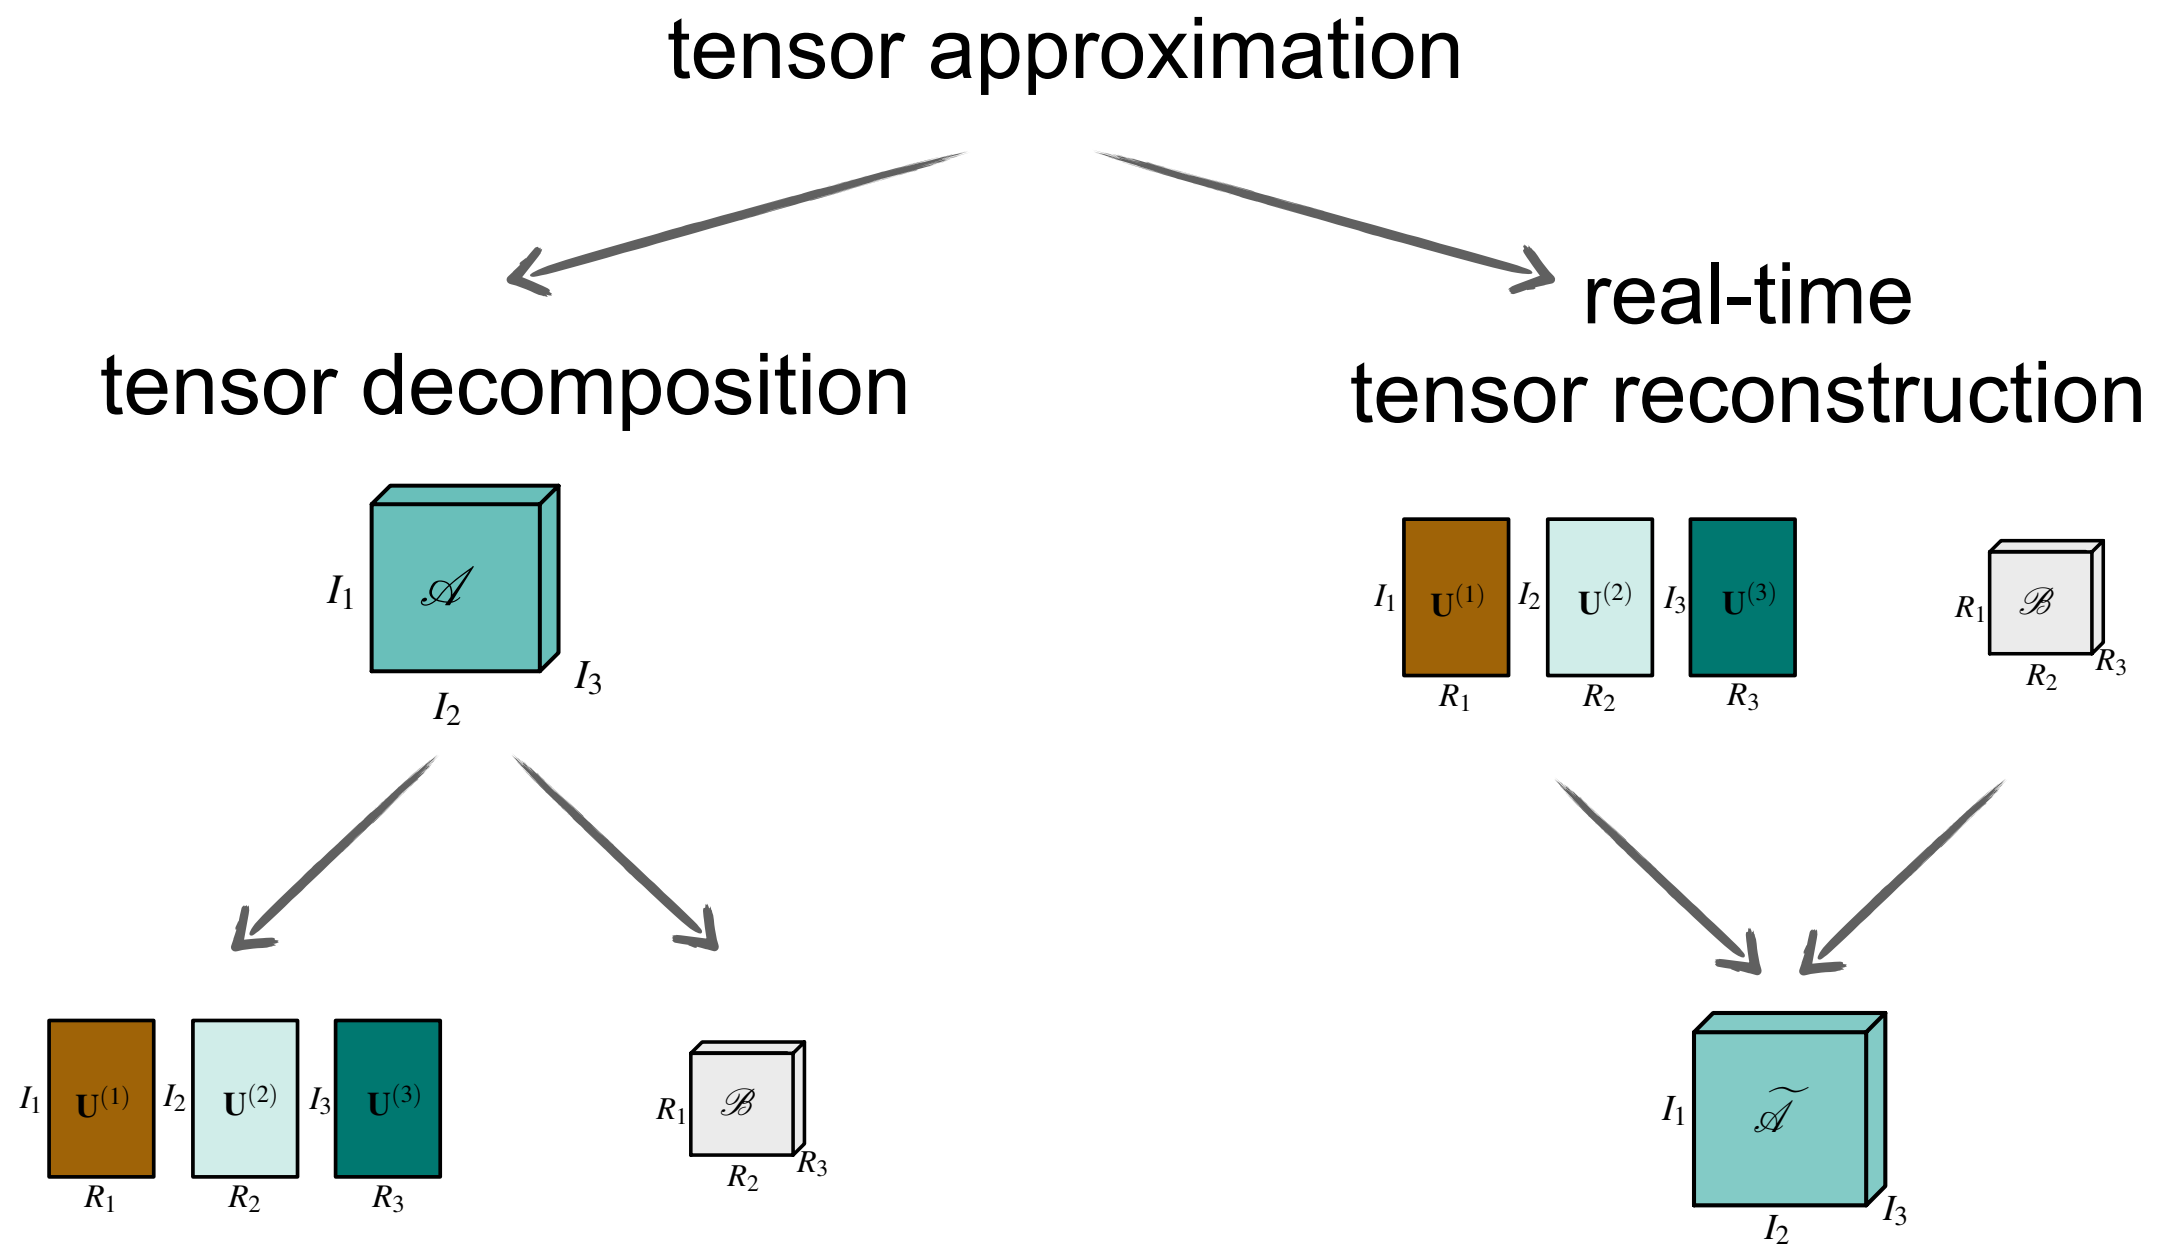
tensor approximation

tensor decomposition

real-time tensor reconstruction

$I_1$ $\mathscr{A}$ $I_3$ $I_2$

$I_1$ $\mathbf{U}^{(1)}$ $R_1$ $I_2$ $\mathbf{U}^{(2)}$ $R_2$ $I_3$ $\mathbf{U}^{(3)}$ $R_3$

$R_1$ $\mathscr{B}$ $R_2$ $R_3$

$I_1$ $\mathbf{U}^{(1)}$ $R_1$ $I_2$ $\mathbf{U}^{(2)}$ $R_2$ $I_3$ $\mathbf{U}^{(3)}$ $R_3$

$R_1$ $\mathscr{B}$ $R_2$ $R_3$

$I_1$ $\widetilde{\mathscr{A}}$ $I_3$ $I_2$